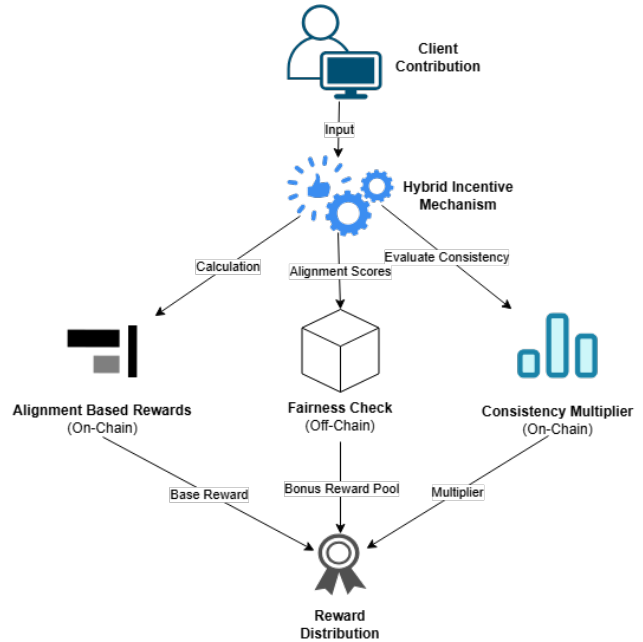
Client Contribution

Input

Hybrid Incentive Mechanism

Calculation

Alignment Scores

Evaluate Consistency

Alignment Based Rewards (On-Chain)

Fairness Check (Off-Chain)

Consistency Multiplier (On-Chain)

Base Reward

Bonus Reward Pool

Multiplier

Reward Distribution